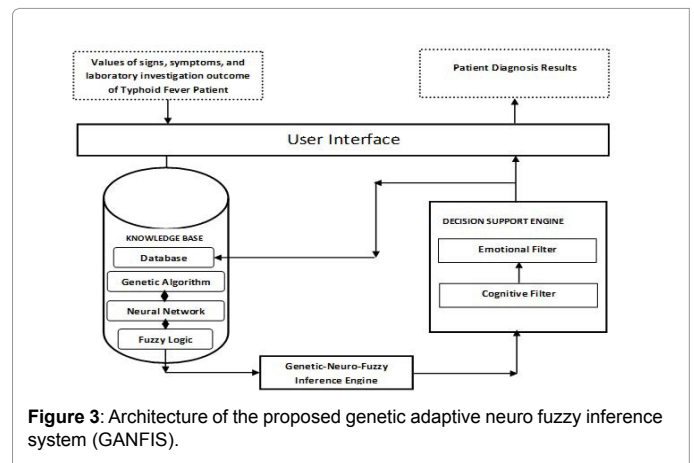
Values of signs, symptoms, and laboratory investigation outcome of Typhoid Fever Patient

Patient Diagnosis Results

User Interface

KNOWLEDGE BASE

Database

Genetic Algorithm

Neural Network

Fuzzy Logic

DECISION SUPPORT ENGINE

Emotional Filter

Cognitive Filter

Genetic-Neuro-Fuzzy Inference Engine

**Figure 3**: Architecture of the proposed genetic adaptive neuro fuzzy inference system (GANFIS).